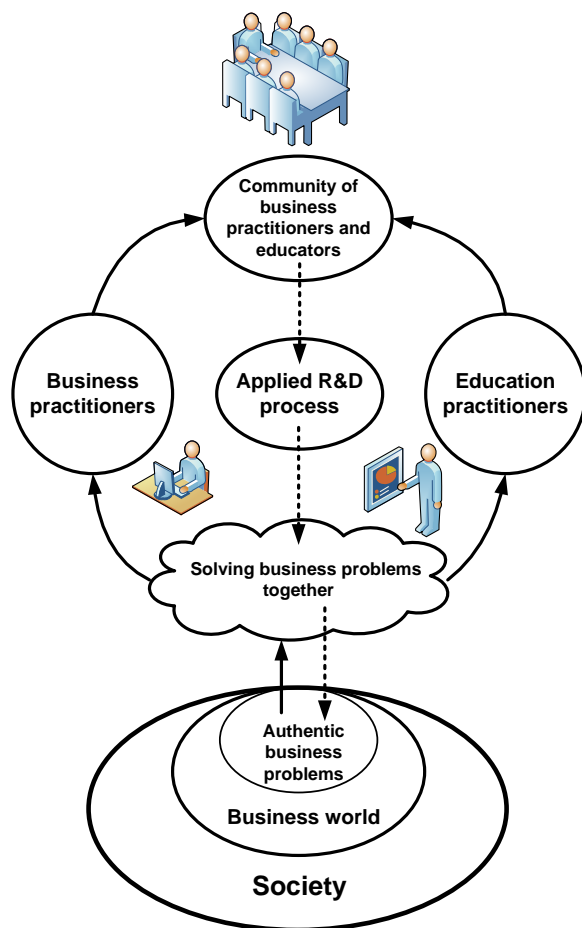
Community of business practitioners and educators

Business practitioners

Applied R&D process

Education practitioners

Solving business problems together

Authentic business problems

Business world

Society